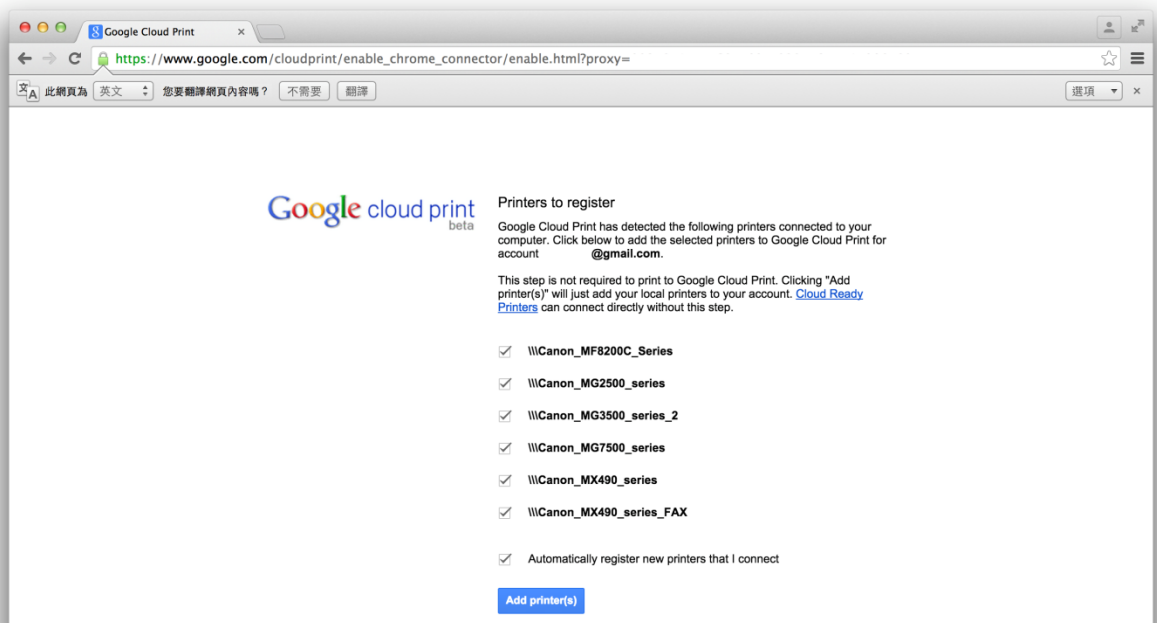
Google Cloud Print ×

https://www.google.com/cloudprint/enable_chrome_connector/enable.html?proxy=

此網頁為 英文 您要翻譯網頁內容嗎？ 不需要 翻譯 選項 ×

Google cloud print beta

Printers to register

Google Cloud Print has detected the following printers connected to your computer. Click below to add the selected printers to Google Cloud Print for account @gmail.com.

This step is not required to print to Google Cloud Print. Clicking "Add printer(s)" will just add your local printers to your account. Cloud Ready Printers can connect directly without this step.

\\\Canon_MF8200C_Series

\\\Canon_MG2500_series

\\\Canon_MG3500_series_2

\\\Canon_MG7500_series

\\\Canon_MX490_series

\\\Canon_MX490_series_FAX

Automatically register new printers that I connect

Add printer(s)